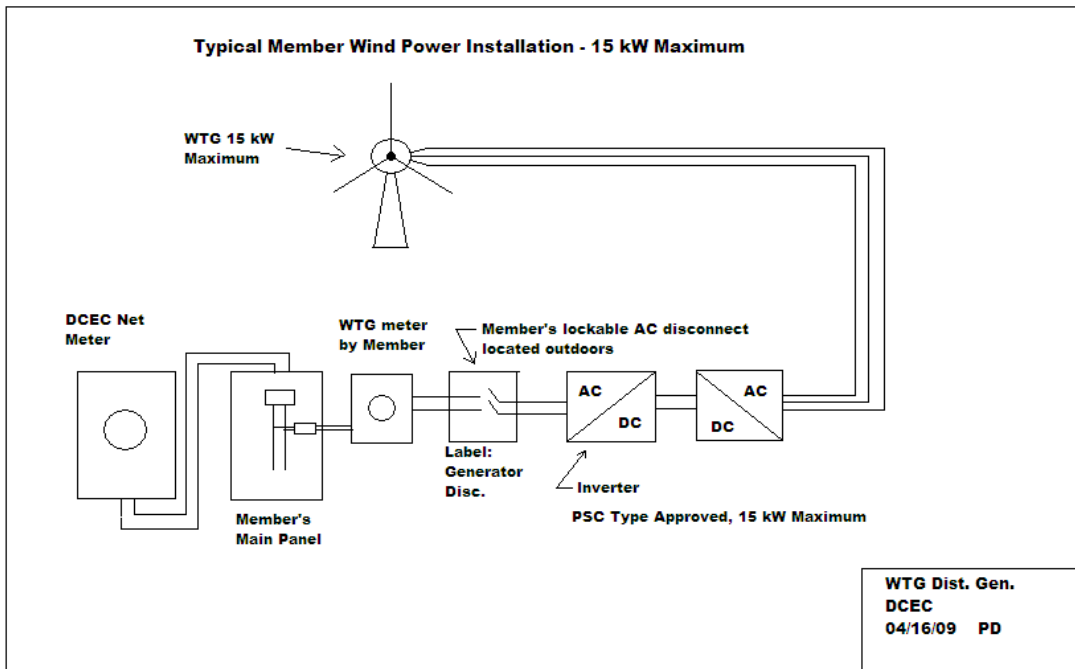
Typical Member Wind Power Installation - 15 kW Maximum

WTG 15 kW Maximum

DCEC Net Meter

WTG meter by Member

Member's lockable AC disconnect located outdoors

AC

DC

AC

DC

Label: Generator Disc.

Inverter

PSC Type Approved, 15 kW Maximum

Member's Main Panel

WTG Dist. Gen.
DCEC
04/16/09 PD